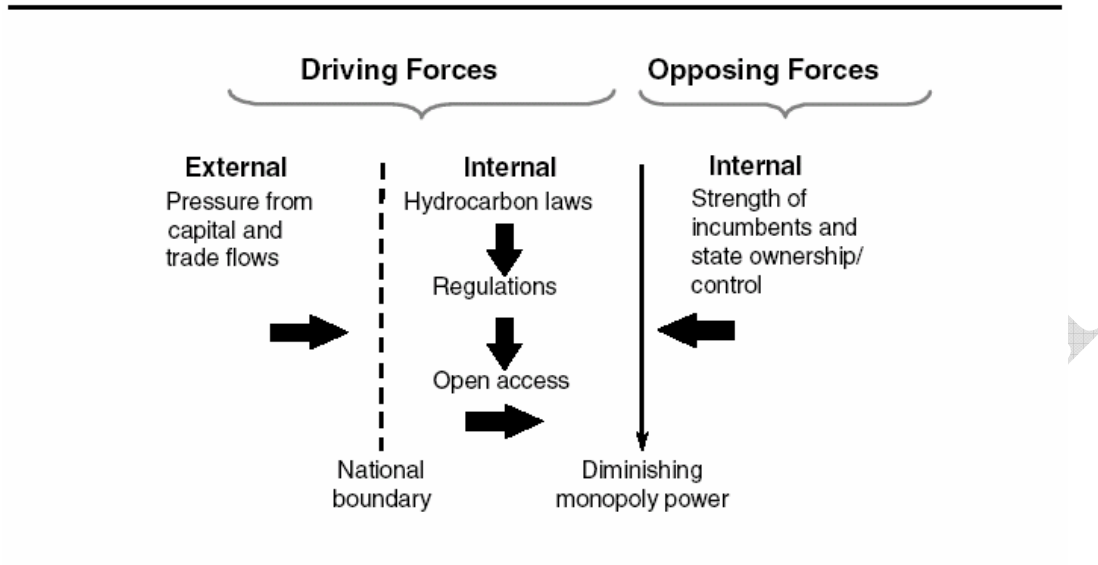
Driving Forces

Opposing Forces

External
Pressure from capital and trade flows

Internal
Hydrocarbon laws

Regulations

Open access

Internal
Strength of incumbents and state ownership/ control

National boundary

Diminishing monopoly power